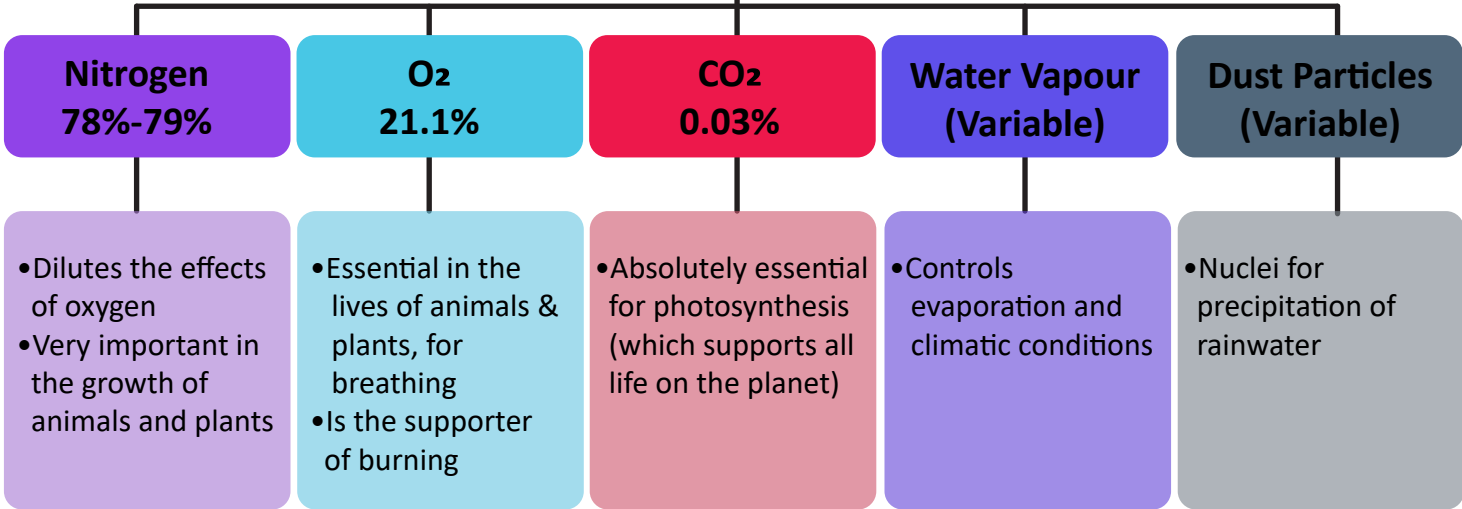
Nitrogen
78%-79%

$O_2$
21.1%

$CO_2$
0.03%

Water Vapour
(Variable)

Dust Particles
(Variable)

•Dilutes the effects of oxygen
•Very important in the growth of animals and plants

•Essential in the lives of animals & plants, for breathing
•Is the supporter of burning

•Absolutely essential for photosynthesis (which supports all life on the planet)

•Controls evaporation and climatic conditions

•Nuclei for precipitation of rainwater